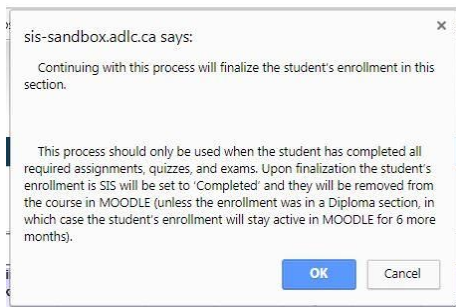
sis-sandbox.adlc.ca says:

×

Continuing with this process will finalize the student's enrollment in this section.

This process should only be used when the student has completed all required assignments, quizzes, and exams. Upon finalization the student's enrollment is SIS will be set to 'Completed' and they will be removed from the course in MOODLE (unless the enrollment was in a Diploma section, in which case the student's enrollment will stay active in MOODLE for 6 more months).

OK

Cancel